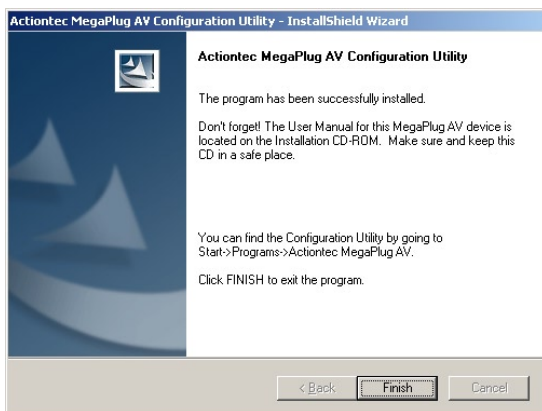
Actiontec MegaPlug AV Configuration Utility - InstallShield Wizard

Actiontec MegaPlug AV Configuration Utility

The program has been successfully installed.

Don't forget! The User Manual for this MegaPlug AV device is located on the Installation CD-ROM. Make sure and keep this CD in a safe place.

You can find the Configuration Utility by going to Start->Programs->Actiontec MegaPlug AV.

Click FINISH to exit the program.

< Back

Finish

Cancel